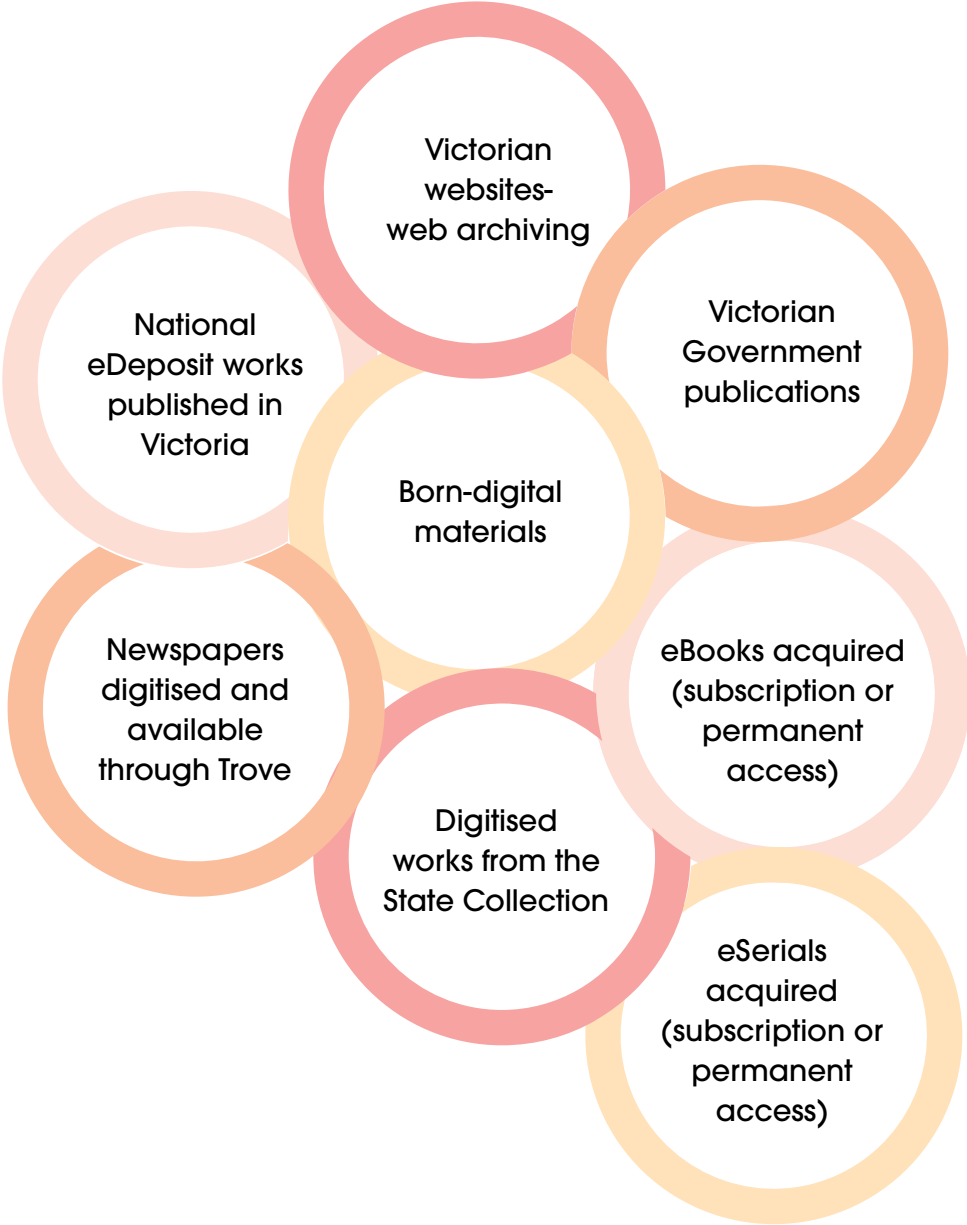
Victorian websites-web archiving

National eDeposit works published in Victoria

Victorian Government publications

Born-digital materials

Newspapers digitised and available through Trove

eBooks acquired (subscription or permanent access)

Digitised works from the State Collection

eSerials acquired (subscription or permanent access)